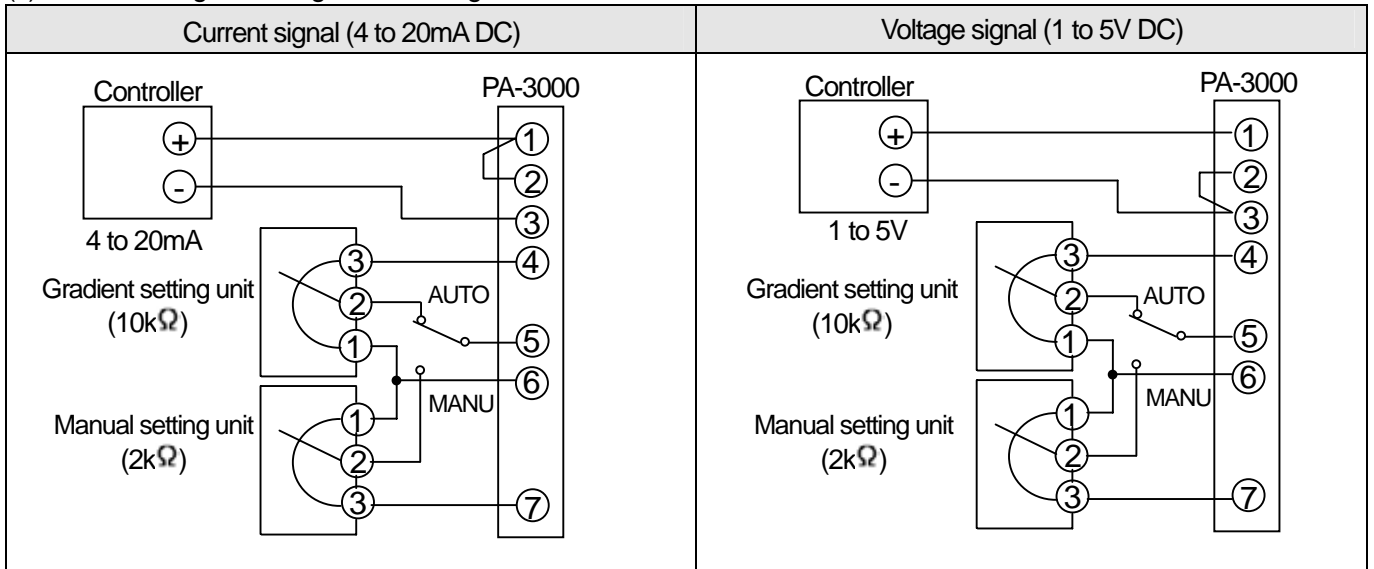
(4) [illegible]

| Current signal (4 to 20mA DC) | Voltage signal (1 to 5V DC) |
|---|---|
| Controller PA-3000 + - ① ② ③ ④ ⑤ ⑥ ⑦ 4 to 20mA Gradient setting unit (10kΩ) ③ ② ① AUTO MANU Manual setting unit (2kΩ) ① ② ③ | Controller PA-3000 + - ① ② ③ ④ ⑤ ⑥ ⑦ 1 to 5V Gradient setting unit (10kΩ) ③ ② ① AUTO MANU Manual setting unit (2kΩ) ① ② ③ |